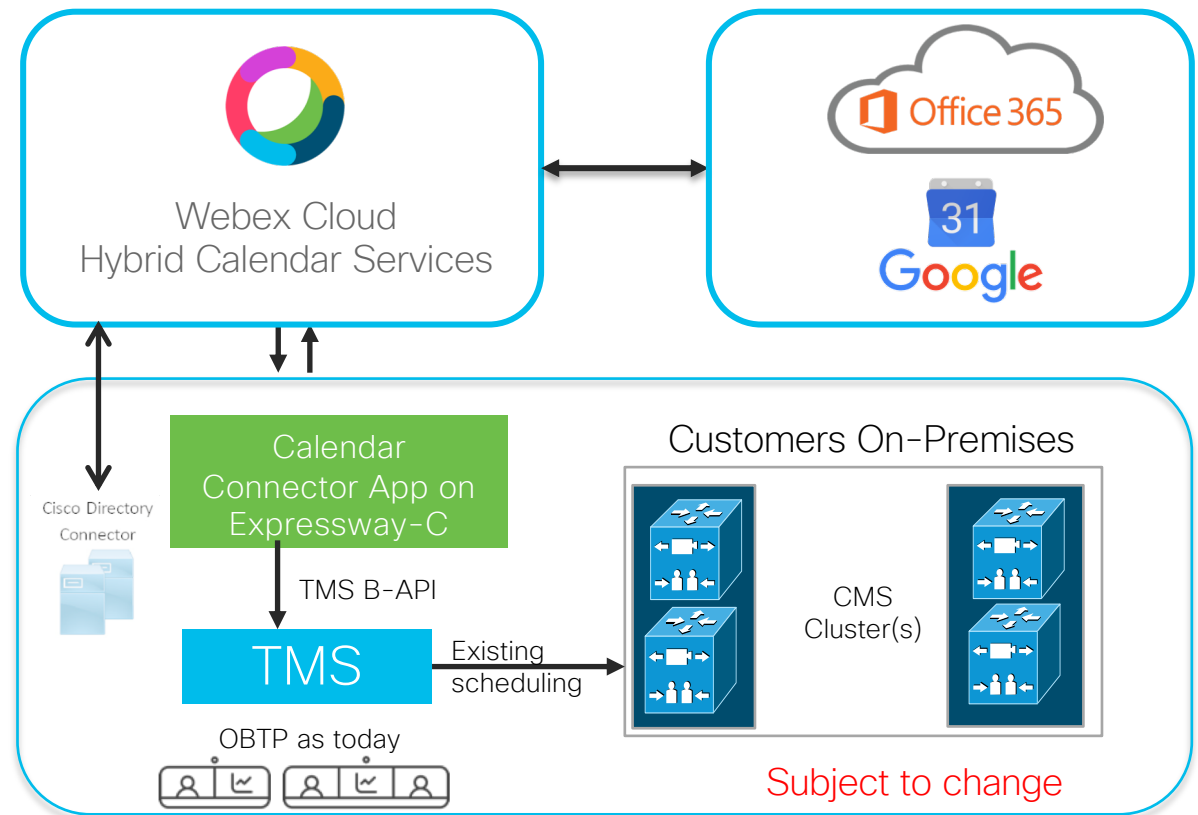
Webex Cloud
Hybrid Calendar Services

Office 365

31

Google

Customers On-Premises

Calendar Connector App on Expressway-C

Cisco Directory Connector

TMS B-API

TMS

Existing scheduling

CMS Cluster(s)

OBTP as today

Subject to change